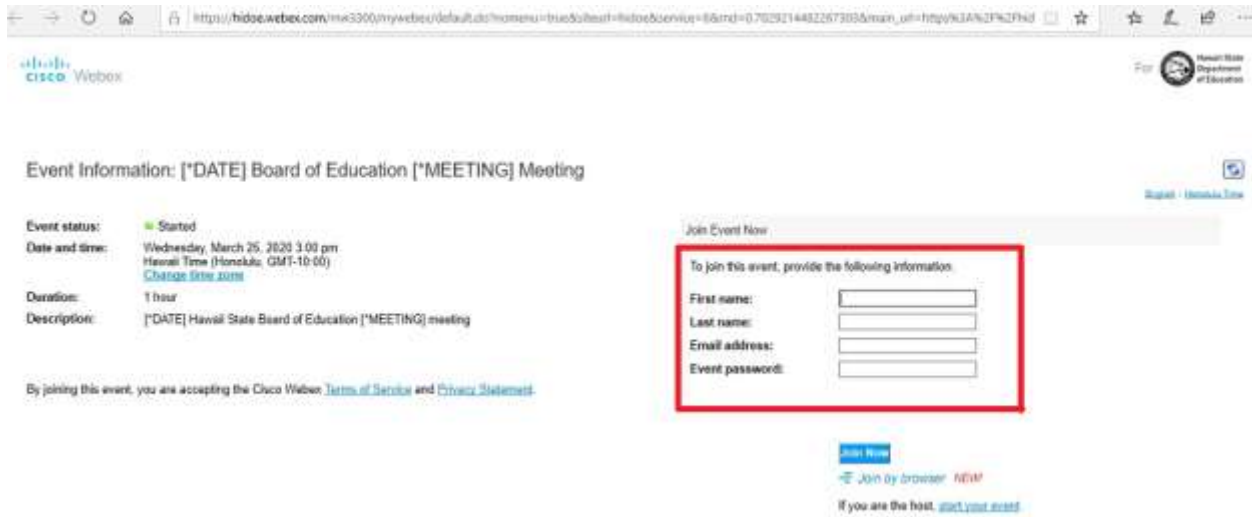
https://hidoe.webex.com/mw3300/mywebex/default.do?nomenu=true&siteurl=hidoe&service=6&rnd=0.7029214482267303&main_url=https%3A%2F%2Fhid

cisco Webex

For Hawaii State Department of Education

Event Information: [*DATE] Board of Education [*MEETING] Meeting

English : Honolulu Time

Event status: Started

Date and time: Wednesday, March 25, 2020 3:00 pm Hawaii Time (Honolulu, GMT-10:00) Change time zone

Duration: 1 hour

Description: [*DATE] Hawaii State Board of Education [*MEETING] meeting

By joining this event, you are accepting the Cisco Webex Terms of Service and Privacy Statement.

Join Event Now

To join this event, provide the following information.

First name:

Last name:

Email address:

Event password:

Join Now

Join by browser NEW!

If you are the host, start your event.